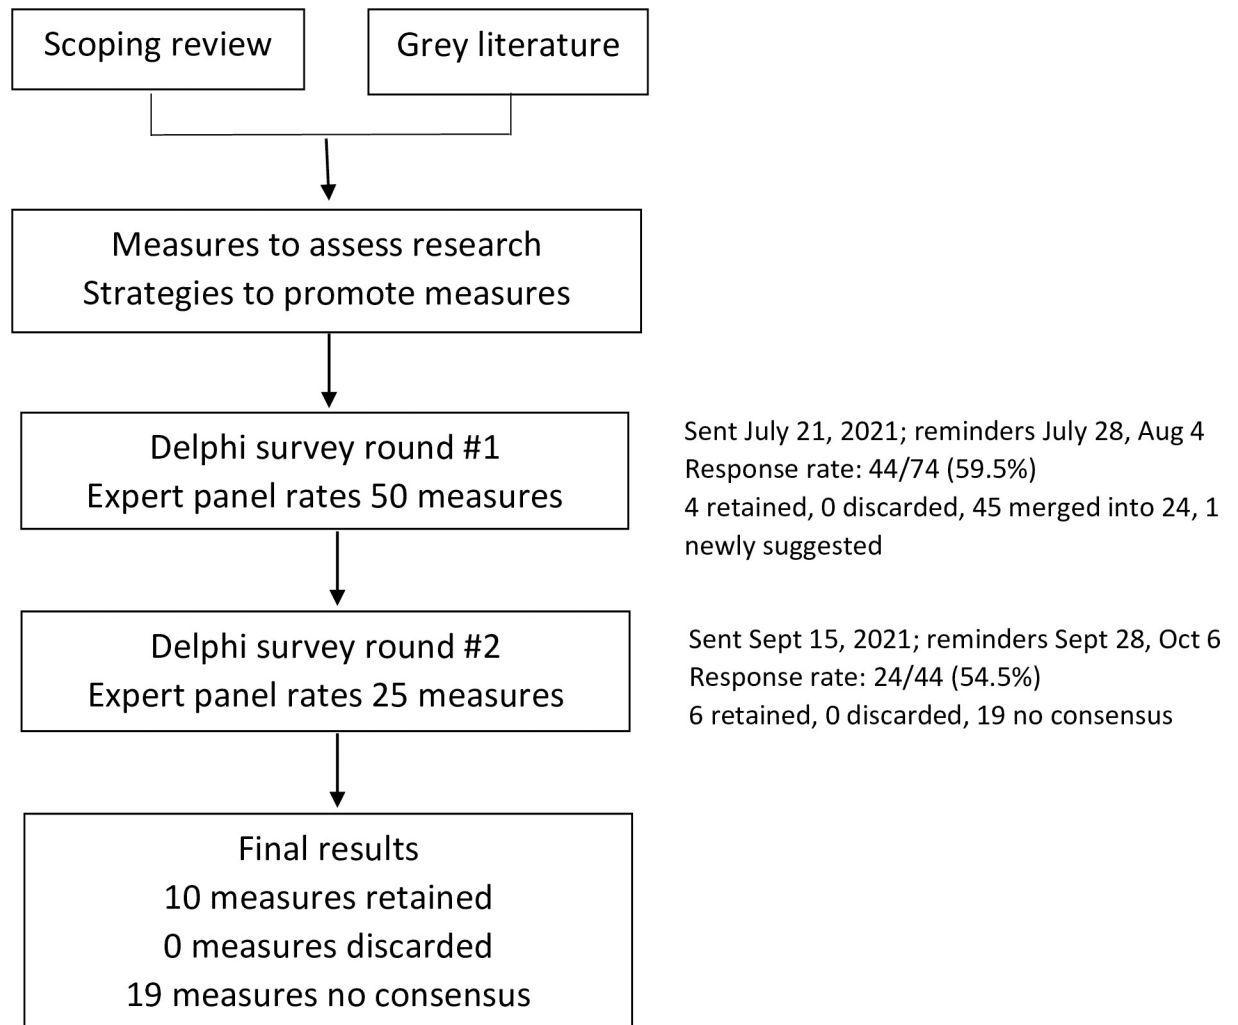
Scoping review

Grey literature

Measures to assess research
Strategies to promote measures

Delphi survey round #1
Expert panel rates 50 measures

Sent July 21, 2021; reminders July 28, Aug 4
Response rate: 44/74 (59.5%)
4 retained, 0 discarded, 45 merged into 24, 1 newly suggested

Delphi survey round #2
Expert panel rates 25 measures

Sent Sept 15, 2021; reminders Sept 28, Oct 6
Response rate: 24/44 (54.5%)
6 retained, 0 discarded, 19 no consensus

Final results
10 measures retained
0 measures discarded
19 measures no consensus